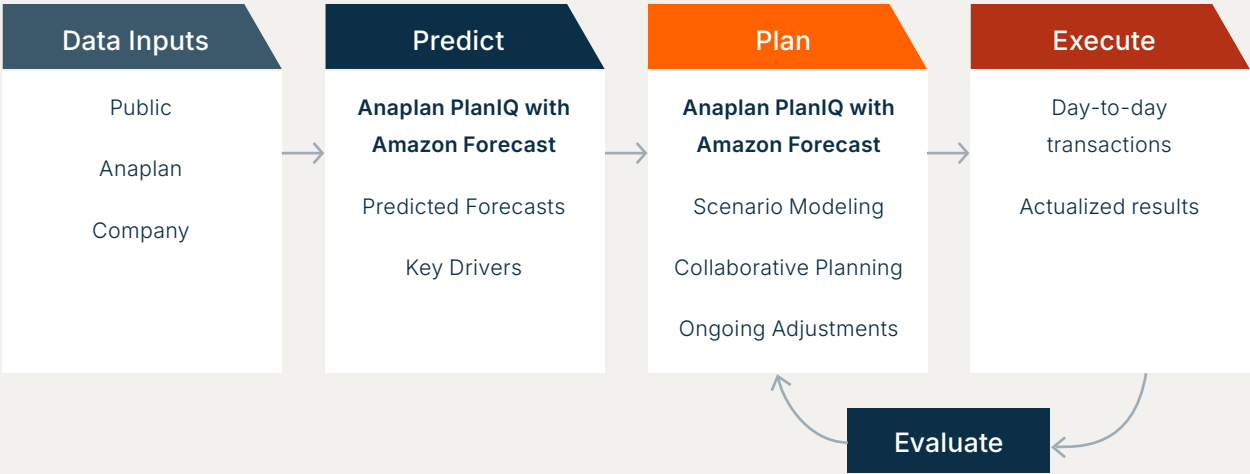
Data Inputs

Public

Anaplan

Company

Predict

**Anaplan PlanIQ with Amazon Forecast**

Predicted Forecasts

Key Drivers

Plan

**Anaplan PlanIQ with Amazon Forecast**

Scenario Modeling

Collaborative Planning

Ongoing Adjustments

Execute

Day-to-day transactions

Actualized results

Evaluate